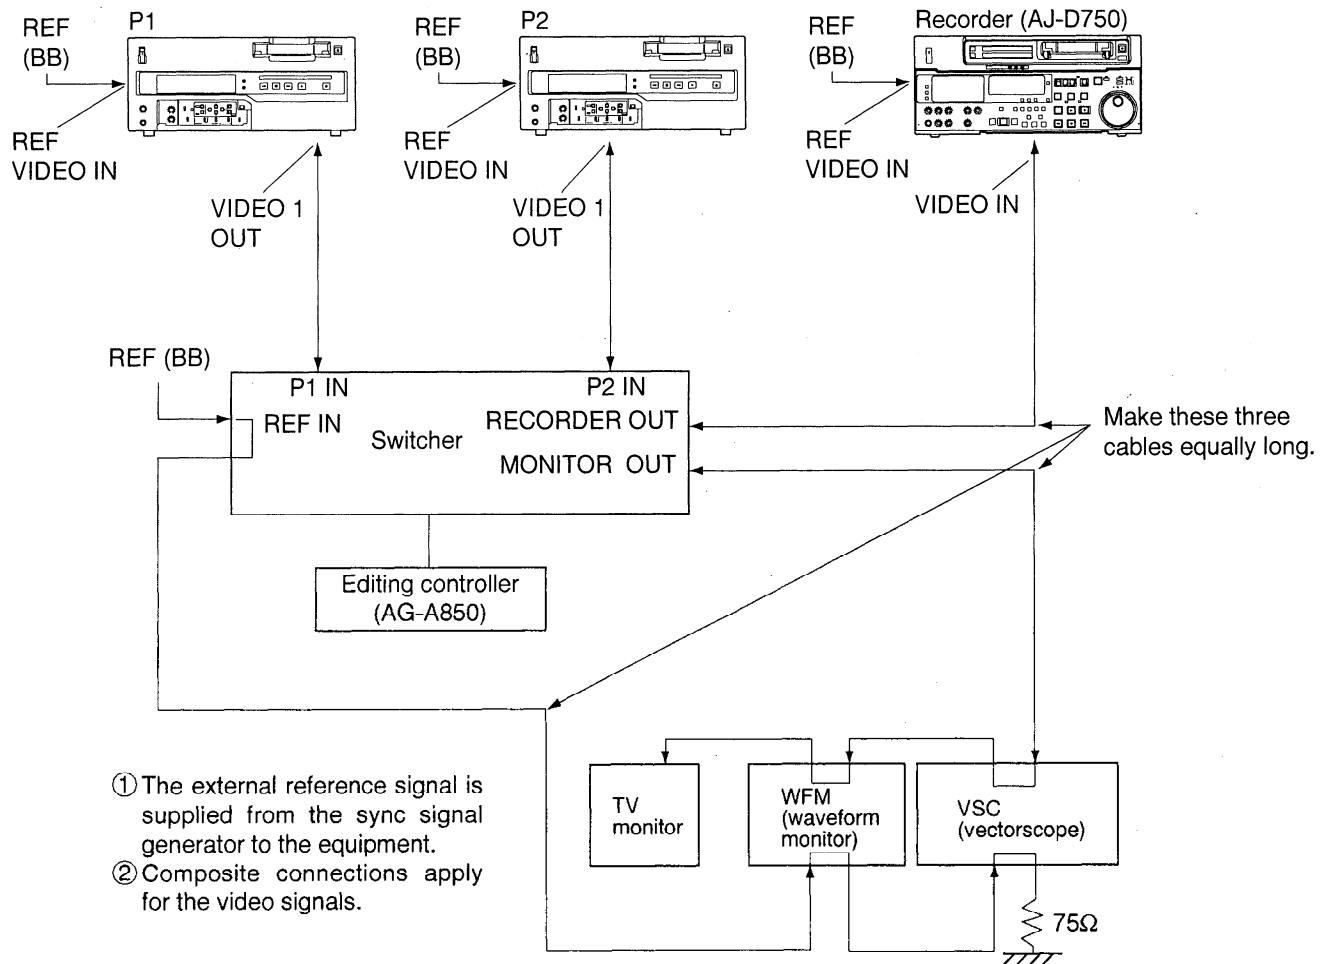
REF (BB)

P1

REF VIDEO IN

REF (BB)

P2

REF VIDEO IN

REF (BB)

Recorder (AJ-D750)

REF VIDEO IN

VIDEO 1 OUT

VIDEO 1 OUT

VIDEO IN

REF (BB)

P1 IN

P2 IN

REF IN

Switcher

RECORDER OUT

MONITOR OUT

Make these three cables equally long.

Editing controller (AG-A850)

TV monitor

WFM (waveform monitor)

VSC (vectorscope)

75Ω

① The external reference signal is supplied from the sync signal generator to the equipment.
② Composite connections apply for the video signals.